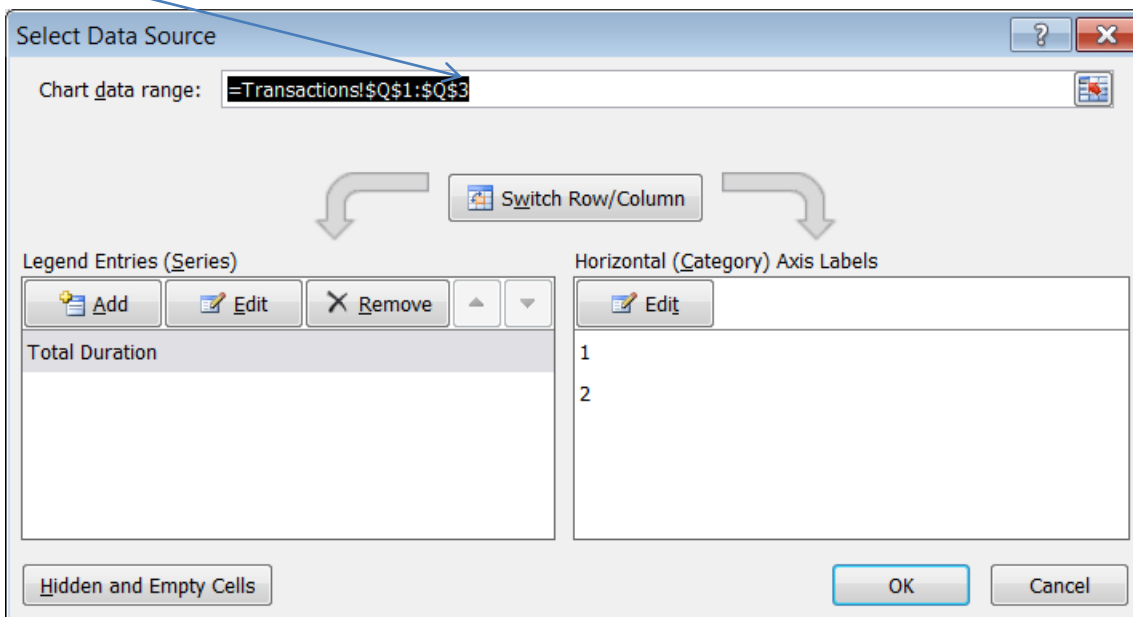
Select Data Source

?

Chart data range: =Transactions!$Q$1:$Q$3

Switch Row/Column

Legend Entries (Series)

Add Edit Remove

Total Duration

Horizontal (Category) Axis Labels

Edit

1

2

Hidden and Empty Cells

OK

Cancel